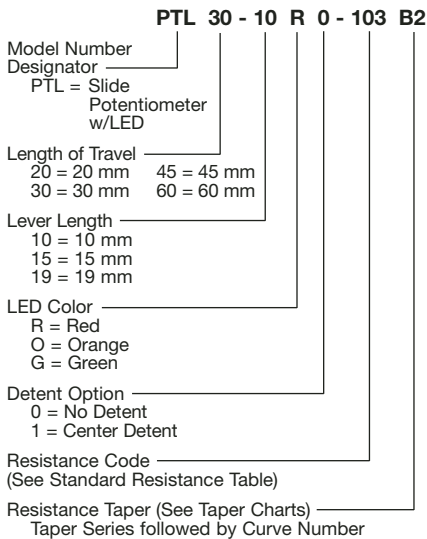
PTL 30 - 10 R 0 - 103 B2

Model Number Designator
PTL = Slide Potentiometer w/LED

Length of Travel
20 = 20 mm 45 = 45 mm
30 = 30 mm 60 = 60 mm

Lever Length
10 = 10 mm
15 = 15 mm
19 = 19 mm

LED Color
R = Red
O = Orange
G = Green

Detent Option
0 = No Detent
1 = Center Detent

Resistance Code
(See Standard Resistance Table)

Resistance Taper (See Taper Charts)
Taper Series followed by Curve Number